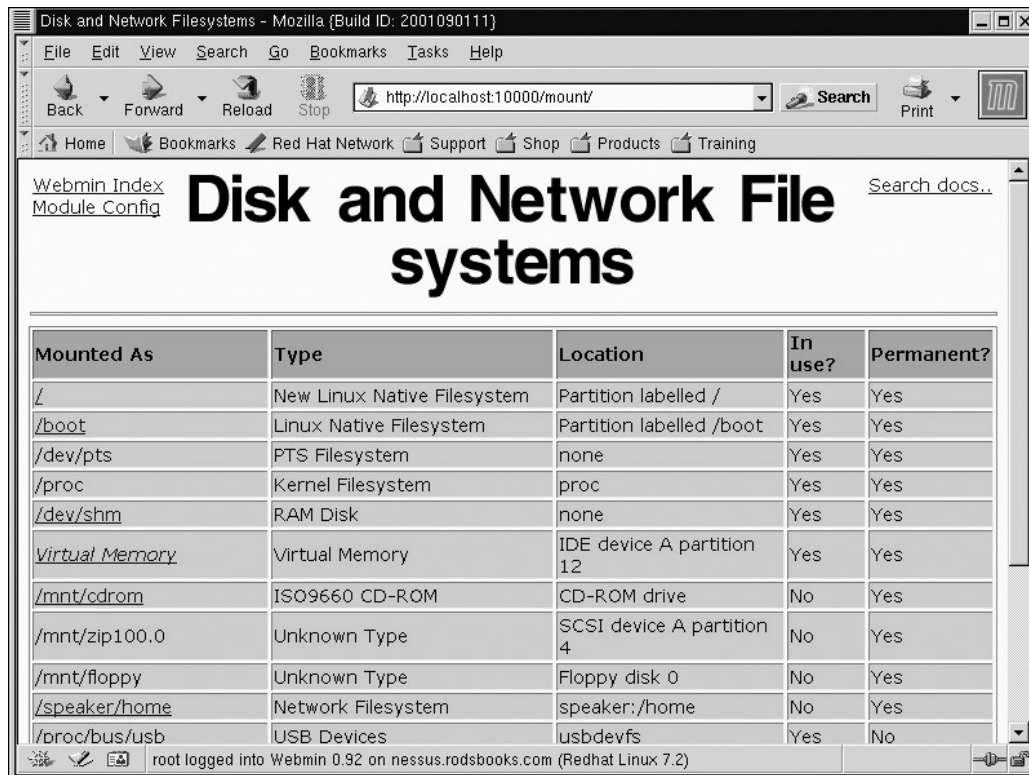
Disk and Network Filesystems - Mozilla {Build ID: 2001090111}

File Edit View Search Go Bookmarks Tasks Help

Back Forward Reload Stop http://localhost:10000/mount/ Search Print

Home Bookmarks Red Hat Network Support Shop Products Training

Webmin Index
Module Config

# Disk and Network File systems

Search docs..

| Mounted As | Type | Location | In use? | Permanent? |
|---|---|---|---|---|
| / | New Linux Native Filesystem | Partition labelled / | Yes | Yes |
| /boot | Linux Native Filesystem | Partition labelled /boot | Yes | Yes |
| /dev/pts | PTS Filesystem | none | Yes | Yes |
| /proc | Kernel Filesystem | proc | Yes | Yes |
| /dev/shm | RAM Disk | none | Yes | Yes |
| Virtual Memory | Virtual Memory | IDE device A partition 12 | Yes | Yes |
| /mnt/cdrom | ISO9660 CD-ROM | CD-ROM drive | No | Yes |
| /mnt/zip100.0 | Unknown Type | SCSI device A partition 4 | No | Yes |
| /mnt/floppy | Unknown Type | Floppy disk 0 | No | Yes |
| /speaker/home | Network Filesystem | speaker:/home | No | Yes |
| /proc/bus/usb | USB Devices | usbdevfs | Yes | No |

root logged into Webmin 0.92 on nessus.rodsbooks.com (Redhat Linux 7.2)